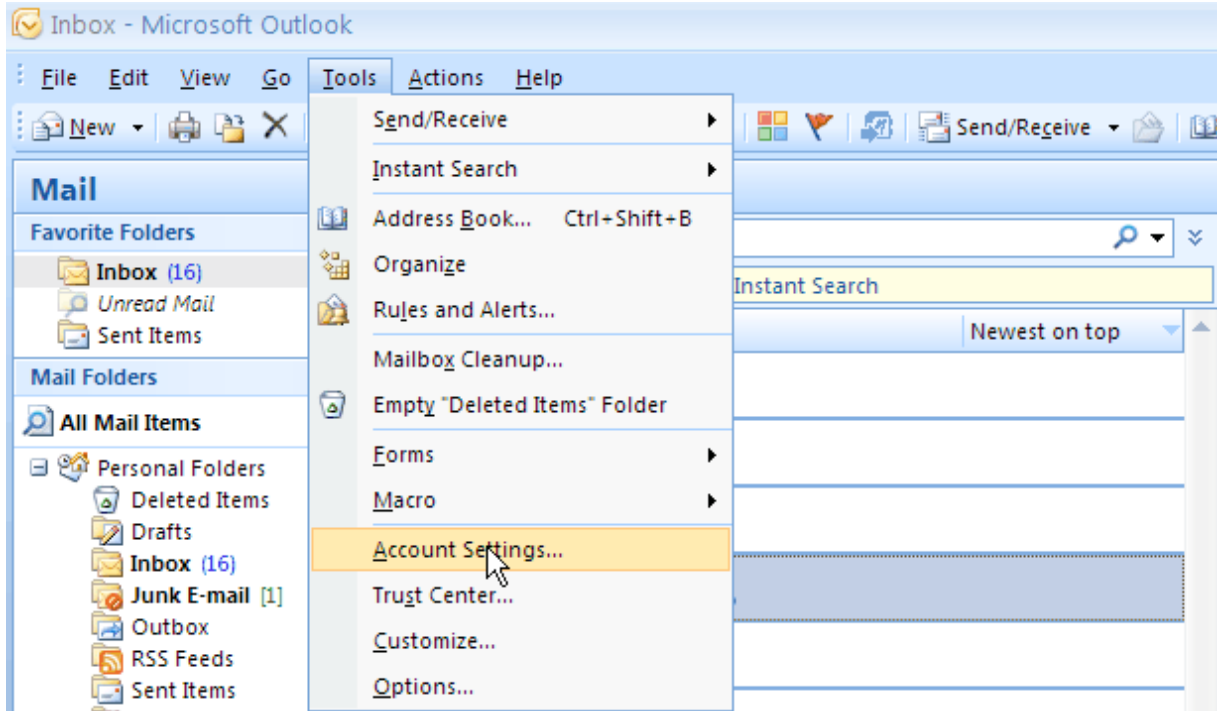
Inbox - Microsoft Outlook

File Edit View Go Tools Actions Help

New

Send/Receive

Mail

Favorite Folders

Inbox (16)

Unread Mail

Sent Items

Mail Folders

All Mail Items

Personal Folders

Deleted Items

Drafts

Inbox (16)

Junk E-mail [1]

Outbox

RSS Feeds

Sent Items

Send/Receive

Instant Search

Address Book... Ctrl+Shift+B

Organize

Rules and Alerts...

Mailbox Cleanup...

Empty "Deleted Items" Folder

Forms

Macro

Account Settings...

Trust Center...

Customize...

Options...

Instant Search

Newest on top